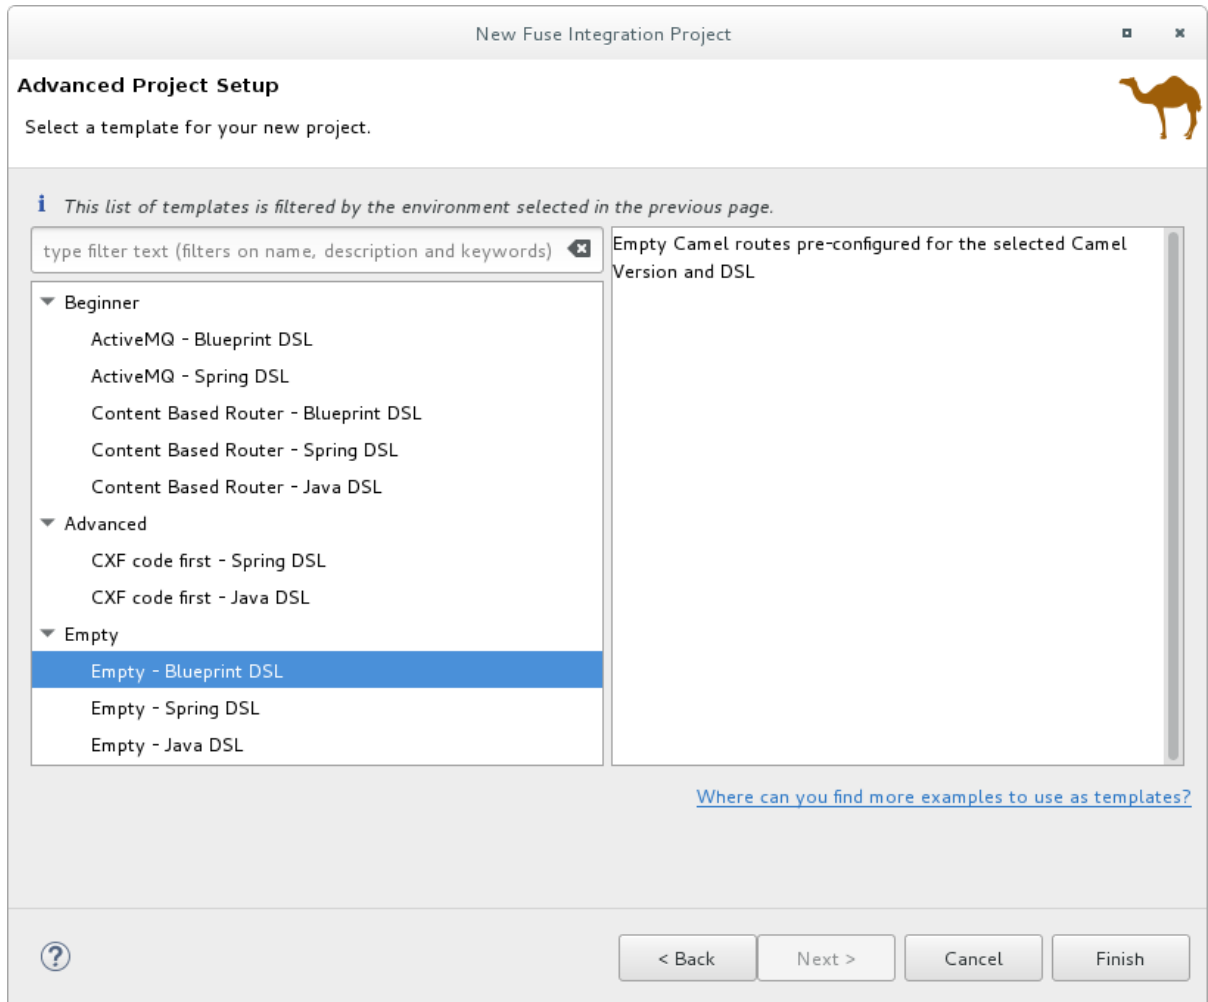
New Fuse Integration Project

Advanced Project Setup

Select a template for your new project.

This list of templates is filtered by the environment selected in the previous page.

type filter text (filters on name, description and keywords)

Beginner
ActiveMQ - Blueprint DSL
ActiveMQ - Spring DSL
Content Based Router - Blueprint DSL
Content Based Router - Spring DSL
Content Based Router - Java DSL
Advanced
CXF code first - Spring DSL
CXF code first - Java DSL
Empty
Empty - Blueprint DSL
Empty - Spring DSL
Empty - Java DSL

Empty Camel routes pre-configured for the selected Camel Version and DSL

Where can you find more examples to use as templates?

< Back
Next >
Cancel
Finish